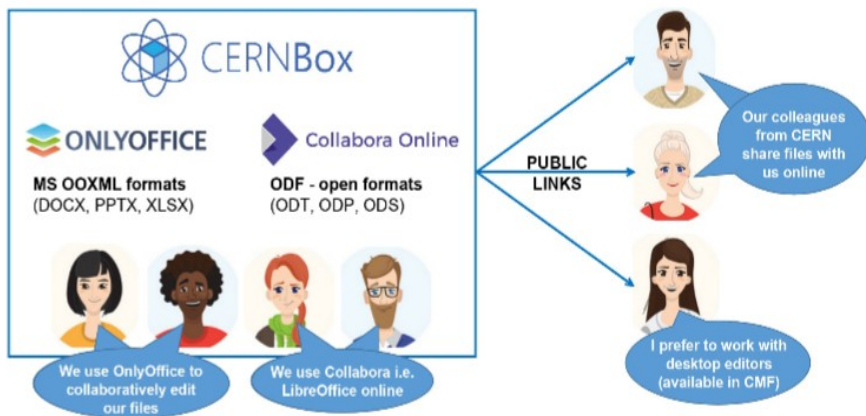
CERNBox

ONLYOFFICE

MS OOXML formats (DOCX, PPTX, XLSX)

Collabora Online

ODF - open formats (ODT, ODP, ODS)

We use OnlyOffice to collaboratively edit our files

We use Collabora i.e. LibreOffice online

PUBLIC LINKS

Our colleagues from CERN share files with us online

I prefer to work with desktop editors (available in CMF)